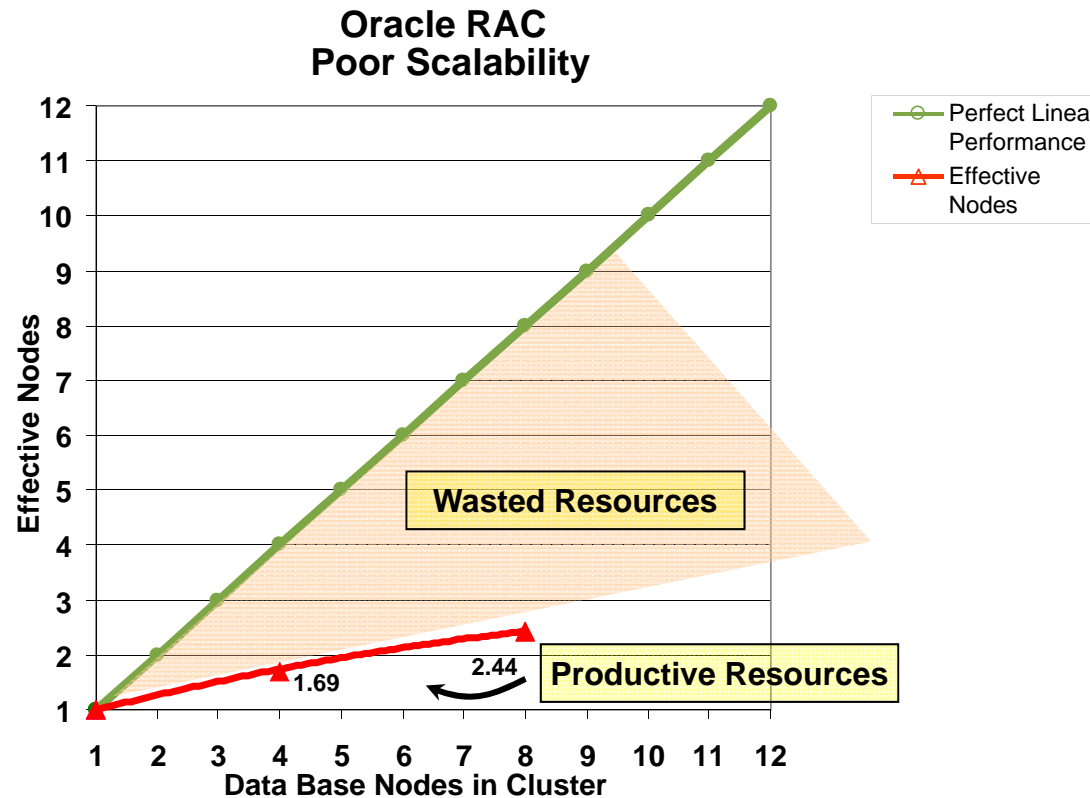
Oracle RAC
Poor Scalability

Perfect Linea
Performance
Effective
Nodes

Effective Nodes

12
11
10
9
8
7
6
5
4
3
2
1

Wasted Resources

Productive Resources

1.69
2.44

1 2 3 4 5 6 7 8 9 10 11 12
Data Base Nodes in Cluster